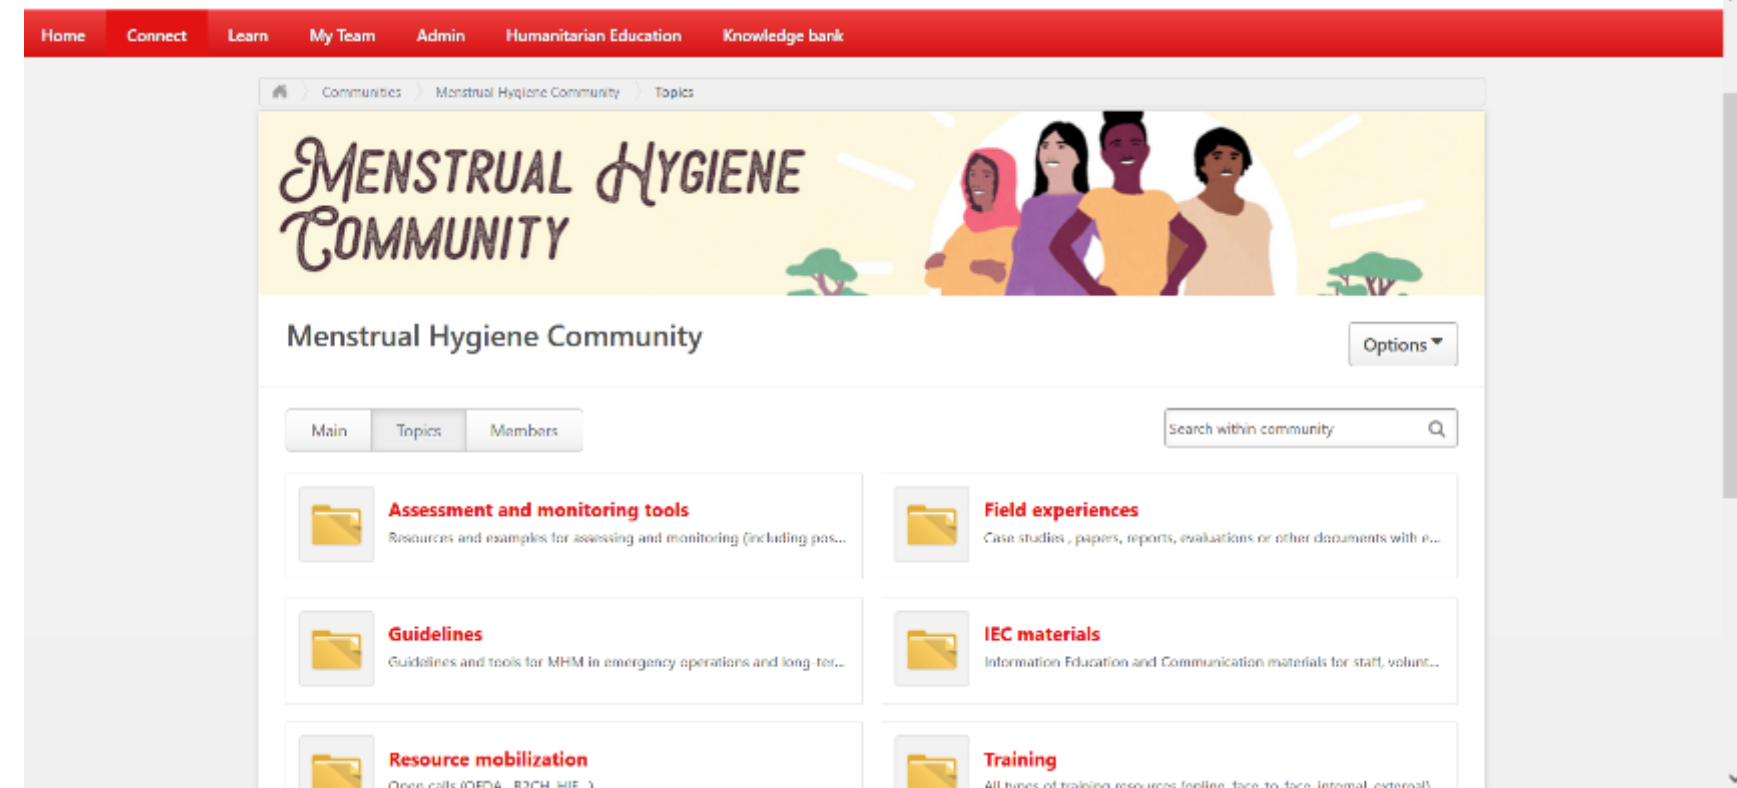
Home Connect Learn My Team Admin Humanitarian Education Knowledge bank

Communities > Menstrual Hygiene Community > Topics

MENSTRUAL HYGIENE COMMUNITY

Menstrual Hygiene Community

Options

Main Topics Members

Search within community

**Assessment and monitoring tools**
Resources and examples for assessing and monitoring (including pos...

**Field experiences**
Case studies , papers, reports, evaluations or other documents with e...

**Guidelines**
Guidelines and tools for MHM in emergency operations and long-ter...

**IEC materials**
Information Education and Communication materials for staff, volunt...

**Resource mobilization**
Open calls (OFDA, R2CH, HIF...) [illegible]

**Training**
All types of training resources (online, face to face, internal, external) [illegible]